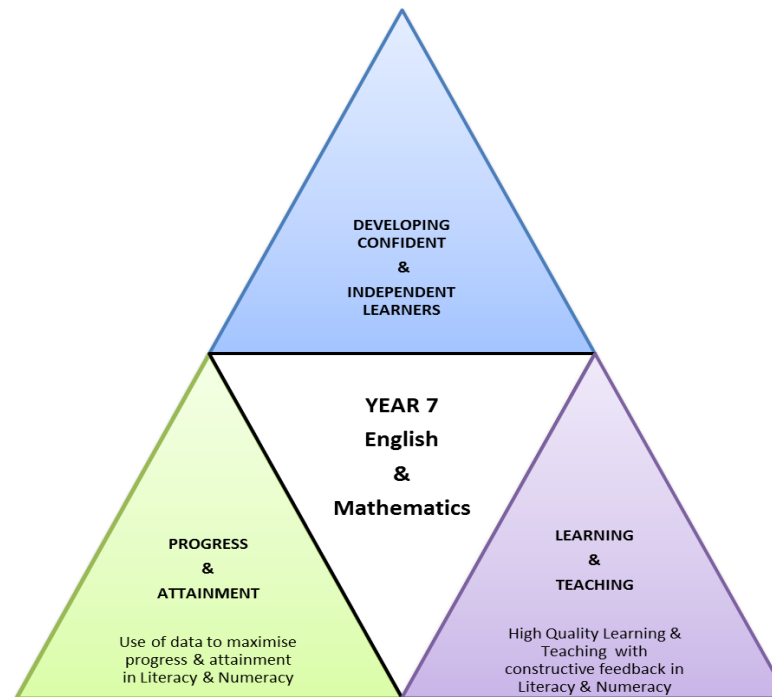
DEVELOPING CONFIDENT
&
INDEPENDENT LEARNERS

YEAR 7
English
&
Mathematics

PROGRESS
&
ATTAINMENT

Use of data to maximise progress & attainment in Literacy & Numeracy

LEARNING
&
TEACHING

High Quality Learning & Teaching with constructive feedback in Literacy & Numeracy